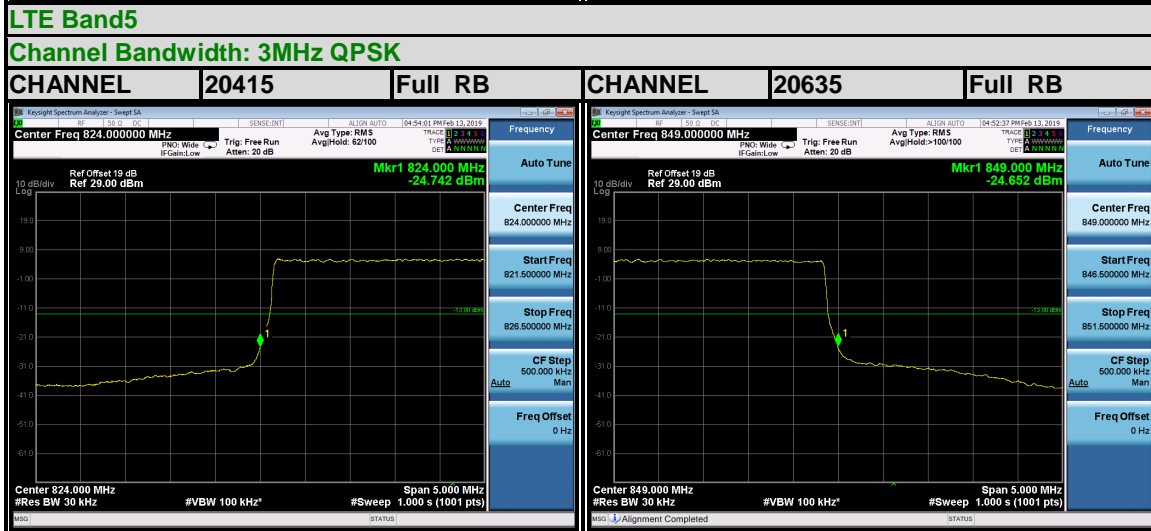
LTE Band5

Channel Bandwidth: 3MHz QPSK

| CHANNEL | 20415 | Full RB | CHANNEL | 20635 | Full RB |
|---|---|---|---|---|---|

Keysight Spectrum Analyzer - Swept SA

RF 50 Ω DC SENSE:INT ALIGN AUTO 04:54:01 PM Feb 13, 2019

Center Freq 824.000000 MHz

PNO: Wide IFGain:Low Trig: Free Run Atten: 20 dB Avg Type: RMS Avg|Hold: 62/100

TRACE 1 2 3 4 5 6 TYPE A WWWWW DET A N N N N N

Ref Offset 19 dB 10 dB/div Ref 29.00 dBm Log

Mkr1 824.000 MHz -24.742 dBm

19.0 9.00 -1.00 -11.0 -21.0 -31.0 -41.0 -51.0 -61.0

-13.00 dBm

1

Center 824.000 MHz #Res BW 30 kHz #VBW 100 kHz* Span 5.000 MHz #Sweep 1.000 s (1001 pts)

MSG STATUS

Frequency

Auto Tune

Center Freq 824.000000 MHz

Start Freq 821.500000 MHz

Stop Freq 826.500000 MHz

CF Step 500.000 kHz Auto Man

Freq Offset 0 Hz

Keysight Spectrum Analyzer - Swept SA

RF 50 Ω DC SENSE:INT ALIGN AUTO 04:52:37 PM Feb 13, 2019

Center Freq 849.000000 MHz

PNO: Wide IFGain:Low Trig: Free Run Atten: 20 dB Avg Type: RMS Avg|Hold:>100/100

TRACE 1 2 3 4 5 6 TYPE A WWWWW DET A N N N N N

Ref Offset 19 dB 10 dB/div Ref 29.00 dBm Log

Mkr1 849.000 MHz -24.652 dBm

19.0 9.00 -1.00 -11.0 -21.0 -31.0 -41.0 -51.0 -61.0

-13.00 dBm

1

Center 849.000 MHz #Res BW 30 kHz #VBW 100 kHz* Span 5.000 MHz #Sweep 1.000 s (1001 pts)

MSG Alignment Completed STATUS

Frequency

Auto Tune

Center Freq 849.000000 MHz

Start Freq 846.500000 MHz

Stop Freq 851.500000 MHz

CF Step 500.000 kHz Auto Man

Freq Offset 0 Hz